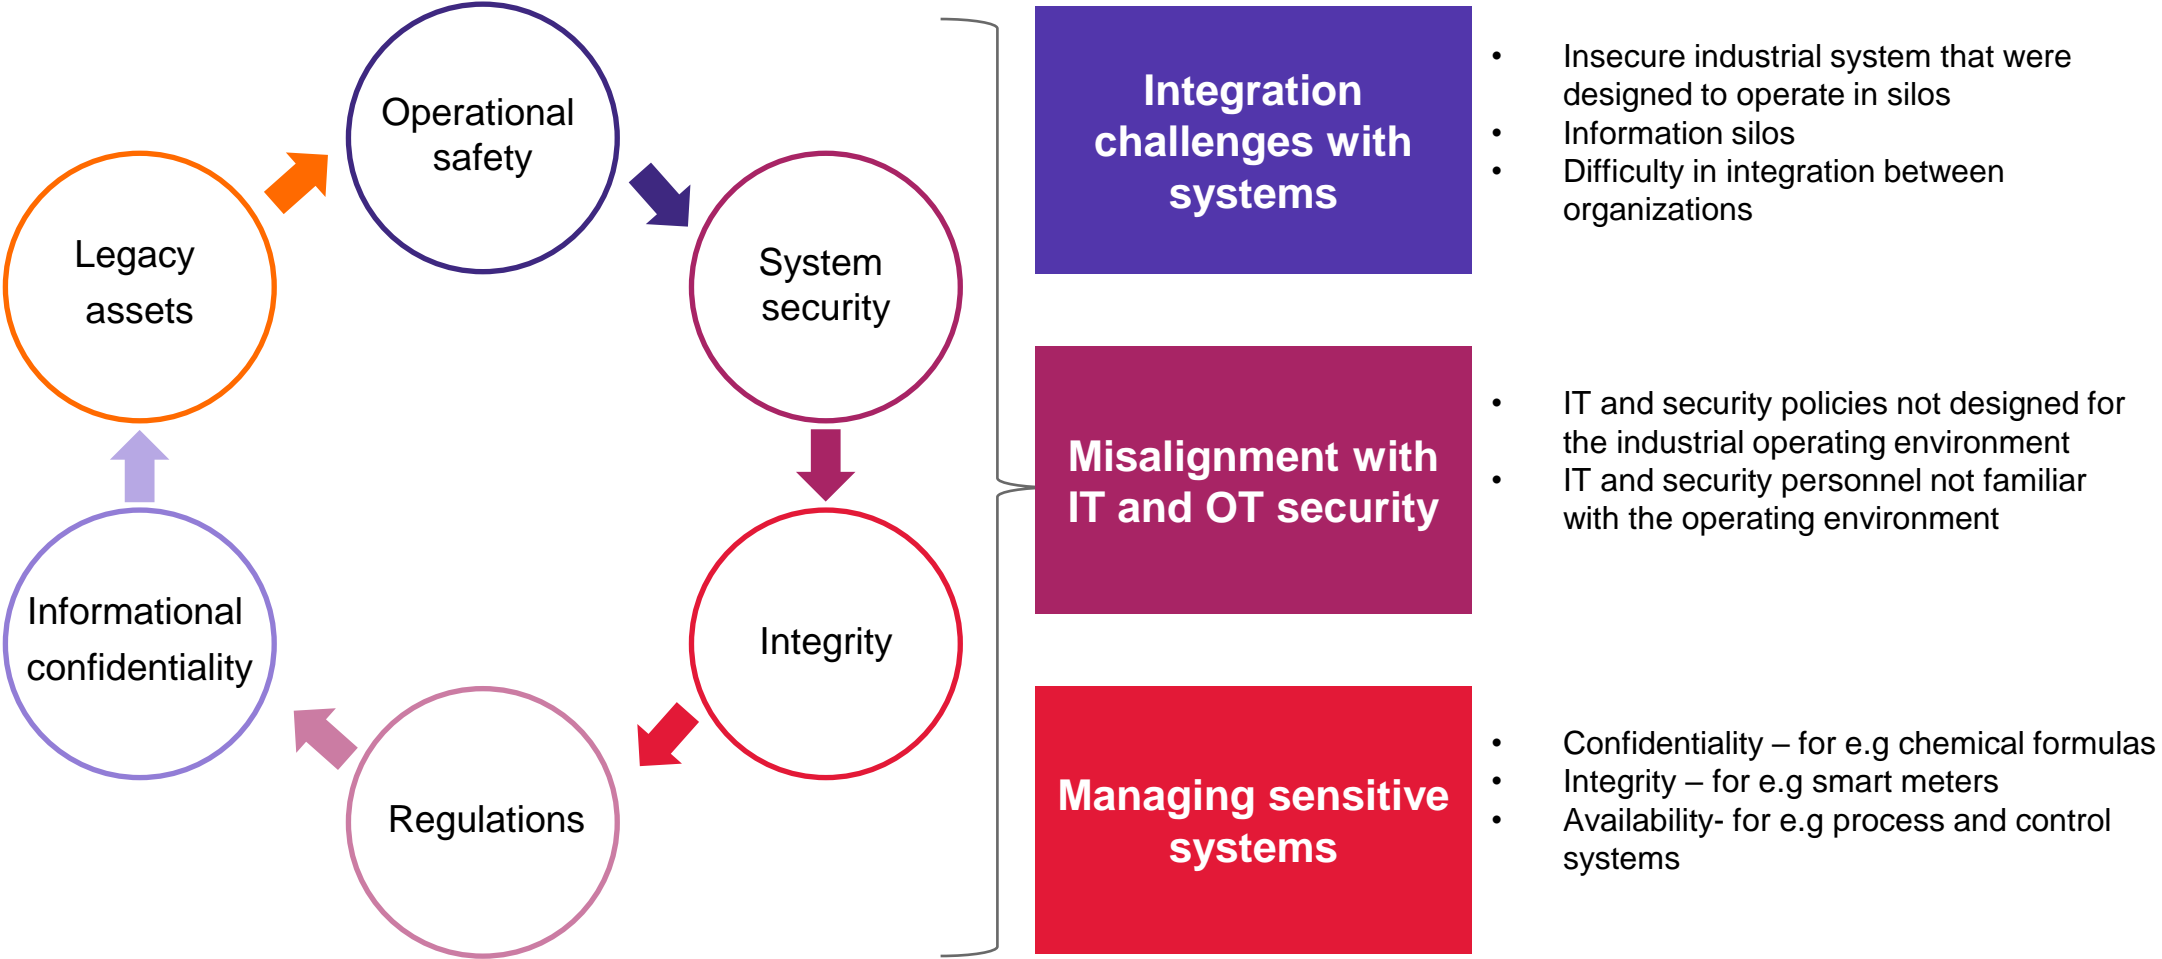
Operational safety

System security

Integrity

Regulations

Informational confidentiality

Legacy assets

Integration challenges with systems

- Insecure industrial system that were designed to operate in silos
- Information silos
- Difficulty in integration between organizations

Misalignment with IT and OT security

- IT and security policies not designed for the industrial operating environment
- IT and security personnel not familiar with the operating environment

Managing sensitive systems

- Confidentiality – for e.g chemical formulas
- Integrity – for e.g smart meters
- Availability- for e.g process and control systems